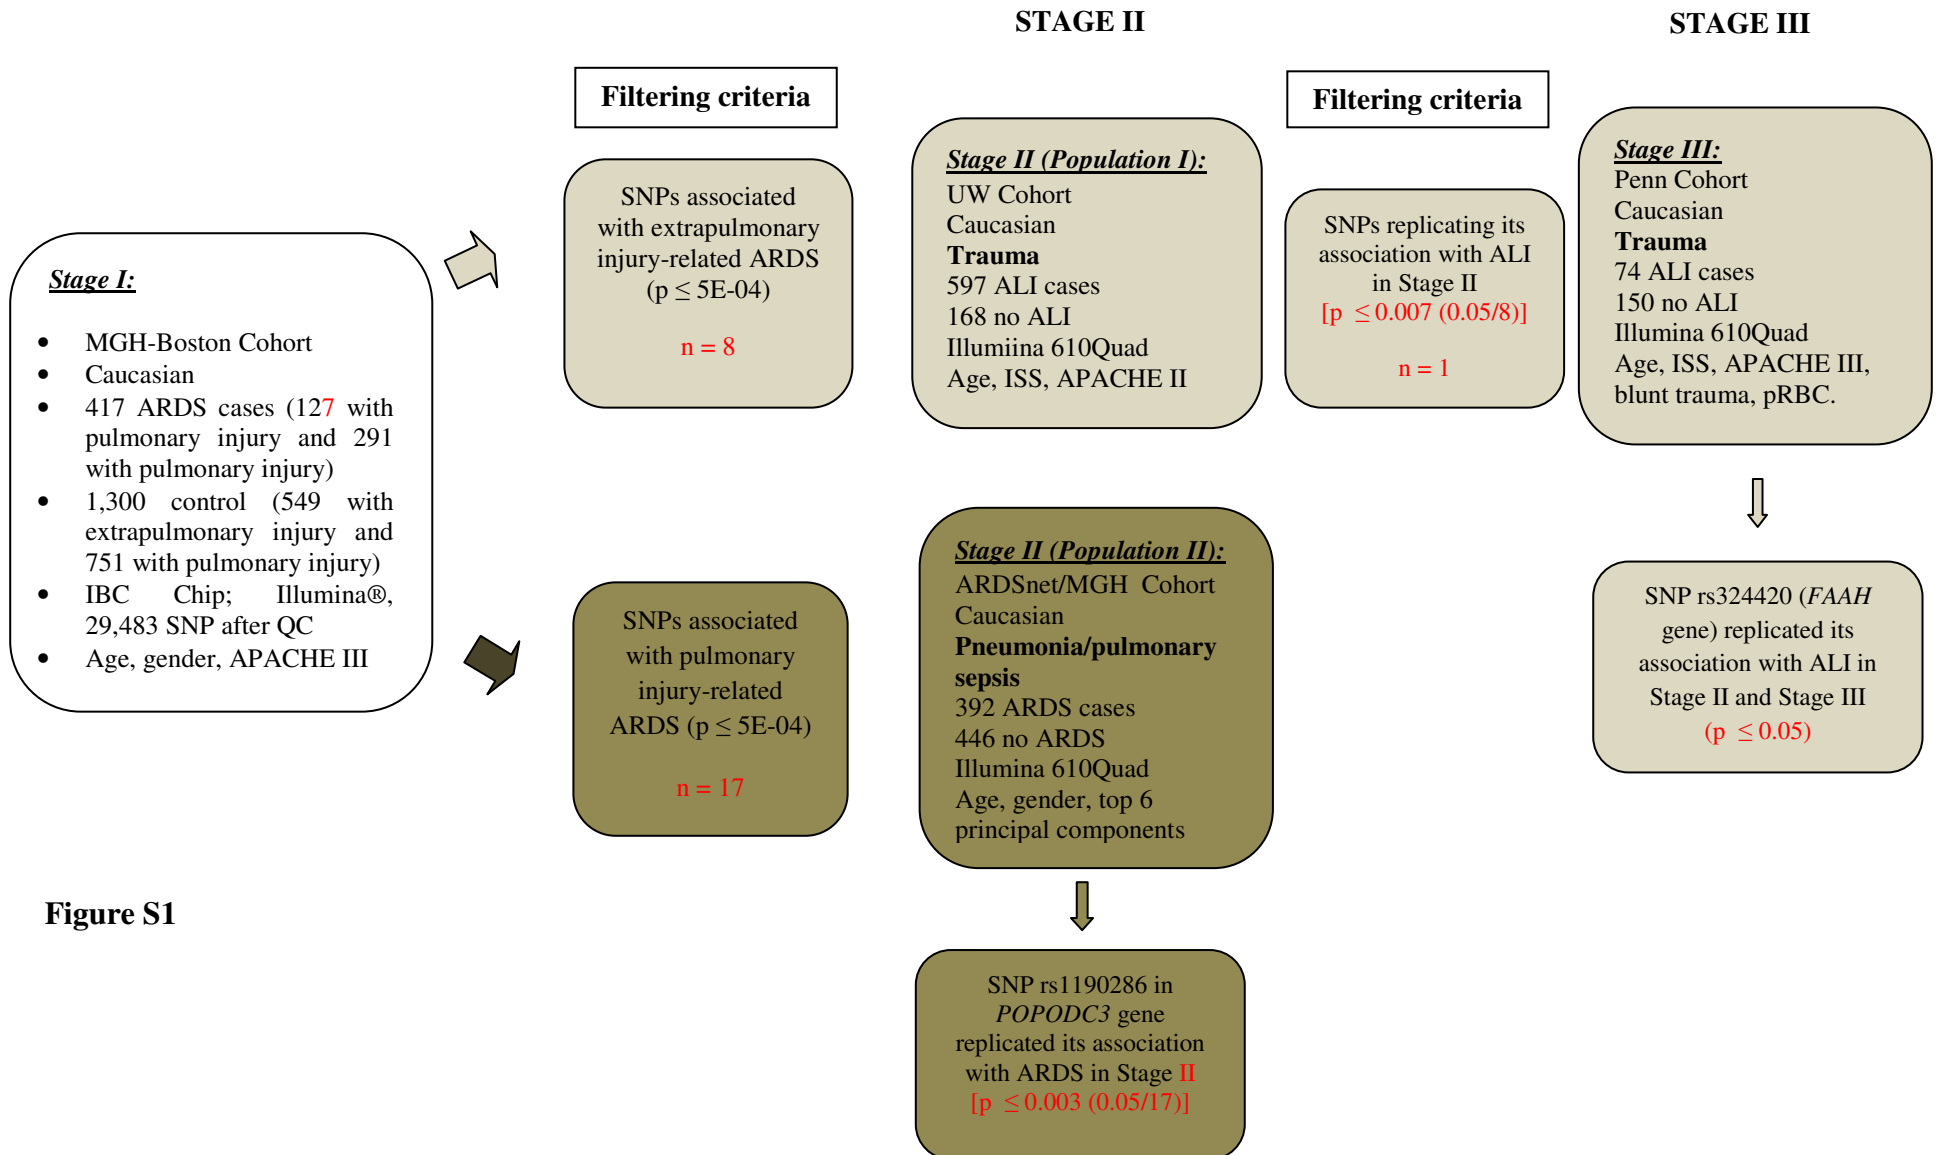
STAGE II

STAGE III

Stage I:

- MGH-Boston Cohort
- Caucasian
- 417 ARDS cases (127 with pulmonary injury and 291 with pulmonary injury)
- 1,300 control (549 with extrapulmonary injury and 751 with pulmonary injury)
- IBC Chip; Illumina®, 29,483 SNP after QC
- Age, gender, APACHE III

Filtering criteria

SNPs associated with extrapulmonary injury-related ARDS ($p \leq 5E-04$)

n = 8

SNPs associated with pulmonary injury-related ARDS ($p \leq 5E-04$)

n = 17

Stage II (Population I):
UW Cohort
Caucasian
Trauma
597 ALI cases
168 no ALI
Illumiina 610Quad
Age, ISS, APACHE II

Stage II (Population II):
ARDSnet/MGH Cohort
Caucasian
Pneumonia/pulmonary sepsis
392 ARDS cases
446 no ARDS
Illumina 610Quad
Age, gender, top 6 principal components

SNP rs1190286 in POPODC3 gene replicated its association with ARDS in Stage II [$p \leq 0.003$ (0.05/17)]

Filtering criteria

SNPs replicating its association with ALI in Stage II [$p \leq 0.007$ (0.05/8)]

n = 1

Stage III:
Penn Cohort
Caucasian
Trauma
74 ALI cases
150 no ALI
Illumina 610Quad
Age, ISS, APACHE III, blunt trauma, pRBC.

SNP rs324420 (FAAH gene) replicated its association with ALI in Stage II and Stage III ($p \leq 0.05$)

Figure S1